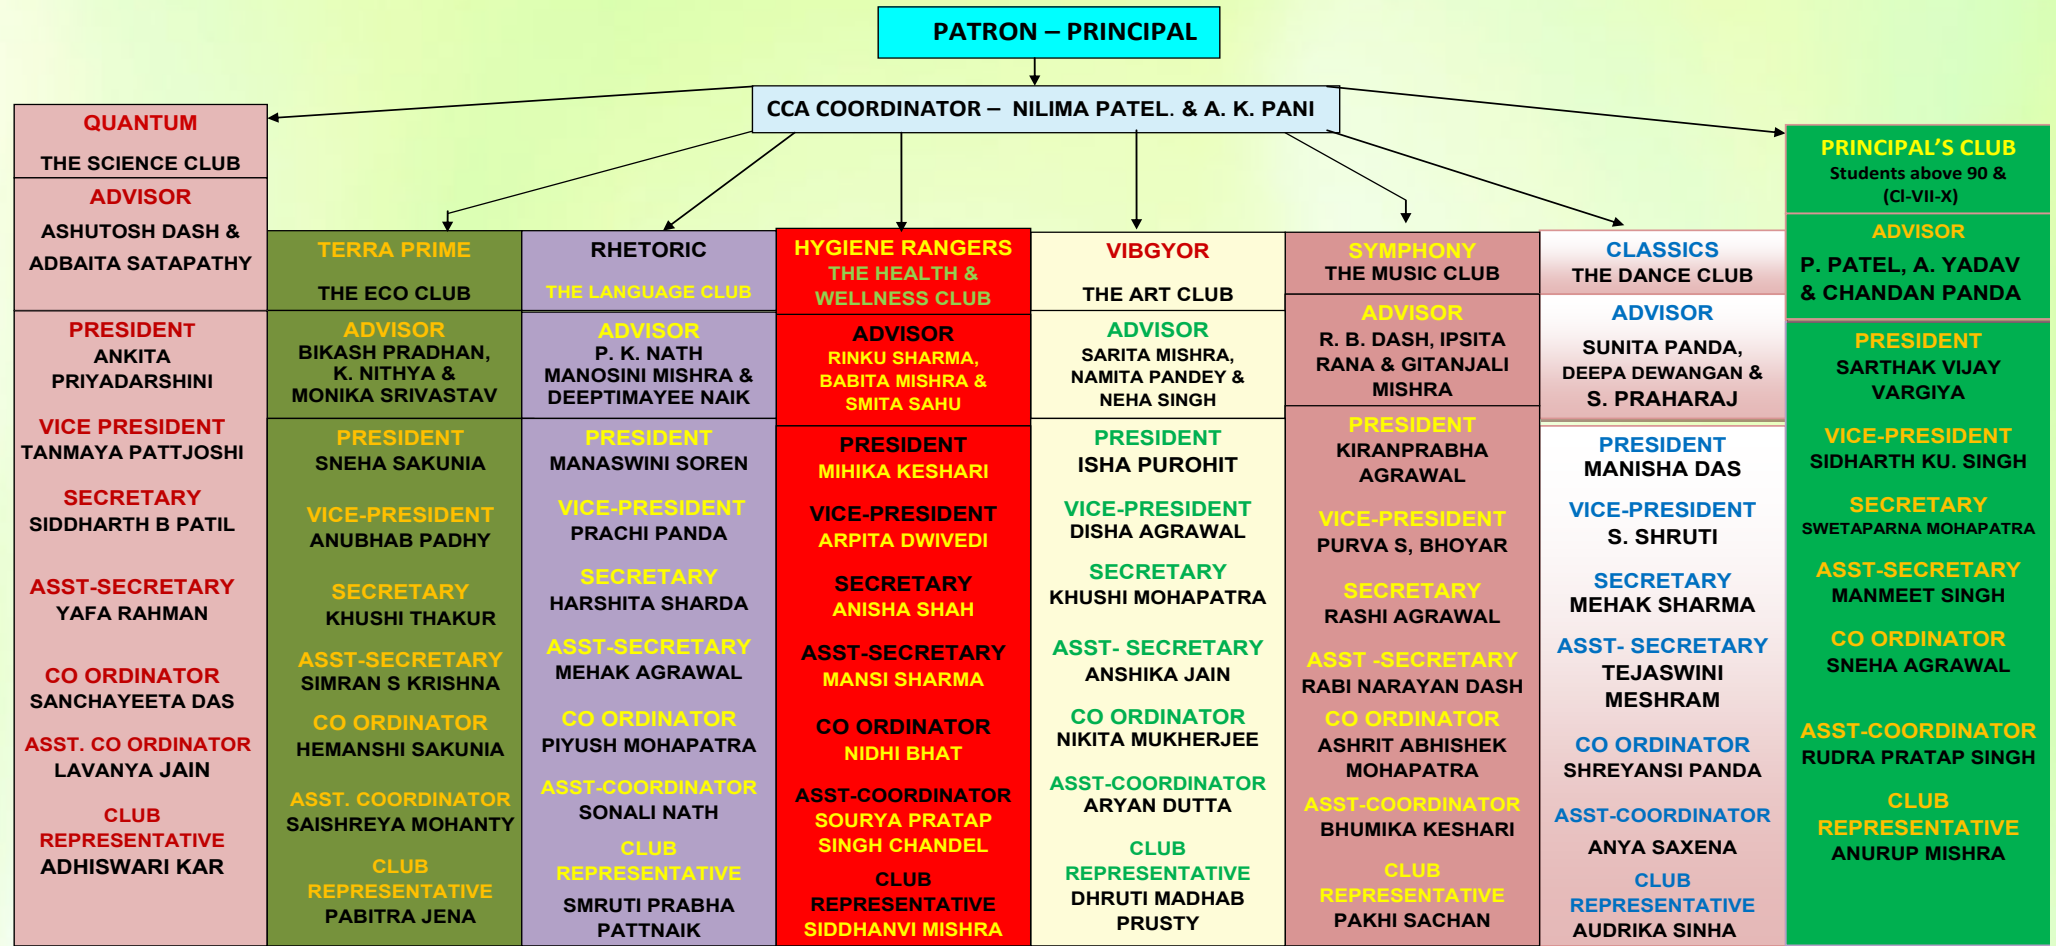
PATRON – PRINCIPAL

CCA COORDINATOR – NILIMA PATEL. & A. K. PANI

QUANTUM
THE SCIENCE CLUB
ADVISOR
ASHUTOSH DASH & ADBAITA SATAPATHY

PRESIDENT
ANKITA PRIYADARSHINI
VICE PRESIDENT
TANMAYA PATTJOSHI
SECRETARY
SIDDHARTH B PATIL
ASST-SECRETARY
YAFA RAHMAN
CO ORDINATOR
SANCHAYEETA DAS
ASST. CO ORDINATOR
LAVANYA JAIN
CLUB REPRESENTATIVE
ADHISWARI KAR

TERRA PRIME
THE ECO CLUB
ADVISOR
BIKASH PRADHAN, K. NITHYA & MONIKA SRIVASTAV
PRESIDENT
SNEHA SAKUNIA
VICE-PRESIDENT
ANUBHAB PADHY
SECRETARY
KHUSHI THAKUR
ASST-SECRETARY
SIMRAN S KRISHNA
CO ORDINATOR
HEMANSHI SAKUNIA
ASST. COORDINATOR
SAISHREYA MOHANTY
CLUB REPRESENTATIVE
PABITRA JENA

RHETORIC
THE LANGUAGE CLUB
ADVISOR
P. K. NATH
MANOSINI MISHRA & DEEPTIMAYEE NAIK
PRESIDENT
MANASWINI SOREN
VICE-PRESIDENT
PRACHI PANDA
SECRETARY
HARSHITA SHARDA
ASST-SECRETARY
MEHAK AGRAWAL
CO ORDINATOR
PIYUSH MOHAPATRA
ASST-COORDINATOR
SONALI NATH
CLUB REPRESENTATIVE
SMRUTI PRABHA PATTNAIK

HYGIENE RANGERS
THE HEALTH & WELLNESS CLUB
ADVISOR
RINKU SHARMA, BABITA MISHRA & SMITA SAHU
PRESIDENT
MIHIKA KESHARI
VICE-PRESIDENT
ARPITA DWIVEDI
SECRETARY
ANISHA SHAH
ASST-SECRETARY
MANSI SHARMA
CO ORDINATOR
NIDHI BHAT
ASST-COORDINATOR
SOURYA PRATAP SINGH CHANDEL
CLUB REPRESENTATIVE
SIDDHANVI MISHRA

VIBGYOR
THE ART CLUB
ADVISOR
SARITA MISHRA, NAMITA PANDEY & NEHA SINGH
PRESIDENT
ISHA PUROHIT
VICE-PRESIDENT
DISHA AGRAWAL
SECRETARY
KHUSHI MOHAPATRA
ASST- SECRETARY
ANSHIKA JAIN
CO ORDINATOR
NIKITA MUKHERJEE
ASST-COORDINATOR
ARYAN DUTTA
CLUB REPRESENTATIVE
DHRUTI MADHAB PRUSTY

SYMPHONY
THE MUSIC CLUB
ADVISOR
R. B. DASH, IPSITA RANA & GITANJALI MISHRA
PRESIDENT
KIRANPRABHA AGRAWAL
VICE-PRESIDENT
PURVA S, BHOYAR
SECRETARY
RASHI AGRAWAL
ASST -SECRETARY
RABI NARAYAN DASH
CO ORDINATOR
ASHRIT ABHISHEK MOHAPATRA
ASST-COORDINATOR
BHUMIKA KESHARI
CLUB REPRESENTATIVE
PAKHI SACHAN

CLASSICS
THE DANCE CLUB
ADVISOR
SUNITA PANDA, DEEPA DEWANGAN & S. PRAHARAJ
PRESIDENT
MANISHA DAS
VICE-PRESIDENT
S. SHRUTI
SECRETARY
MEHAK SHARMA
ASST- SECRETARY
TEJASWINI MESHRAM
CO ORDINATOR
SHREYANSI PANDA
ASST-COORDINATOR
ANYA SAXENA
CLUB REPRESENTATIVE
AUDRIKA SINHA

PRINCIPAL'S CLUB
Students above 90 & (Cl-VII-X)
ADVISOR
P. PATEL, A. YADAV & CHANDAN PANDA
PRESIDENT
SARTHAK VIJAY VARGIYA
VICE-PRESIDENT
SIDHARTH KU. SINGH
SECRETARY
SWETAPARNA MOHAPATRA
ASST-SECRETARY
MANMEET SINGH
CO ORDINATOR
SNEHA AGRAWAL
ASST-COORDINATOR
RUDRA PRATAP SINGH
CLUB REPRESENTATIVE
ANURUP MISHRA